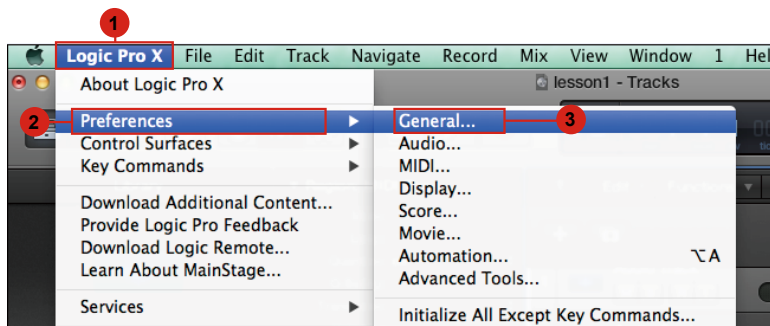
1

Logic Pro X File Edit Track Navigate Record Mix View Window 1 Hel

lesson1 - Tracks

About Logic Pro X

2 Preferences

Control Surfaces

Key Commands

Download Additional Content...

Provide Logic Pro Feedback

Download Logic Remote...

Learn About MainStage...

Services

General... 3

Audio...

MIDI...

Display...

Score...

Movie...

Automation... ⌥A

Advanced Tools...

Initialize All Except Key Commands...